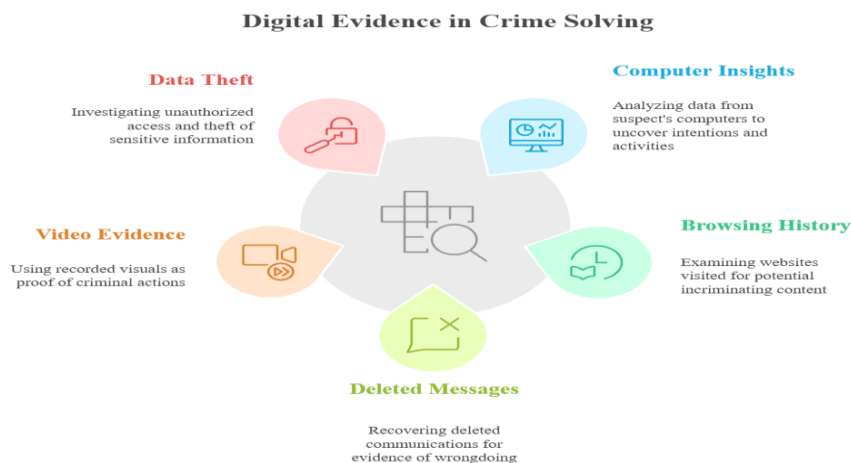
Digital Evidence in Crime Solving

Data Theft

Investigating unauthorized access and theft of sensitive information

Computer Insights

Analyzing data from suspect's computers to uncover intentions and activities

Video Evidence

Using recorded visuals as proof of criminal actions

Browsing History

Examining websites visited for potential incriminating content

Deleted Messages

Recovering deleted communications for evidence of wrongdoing